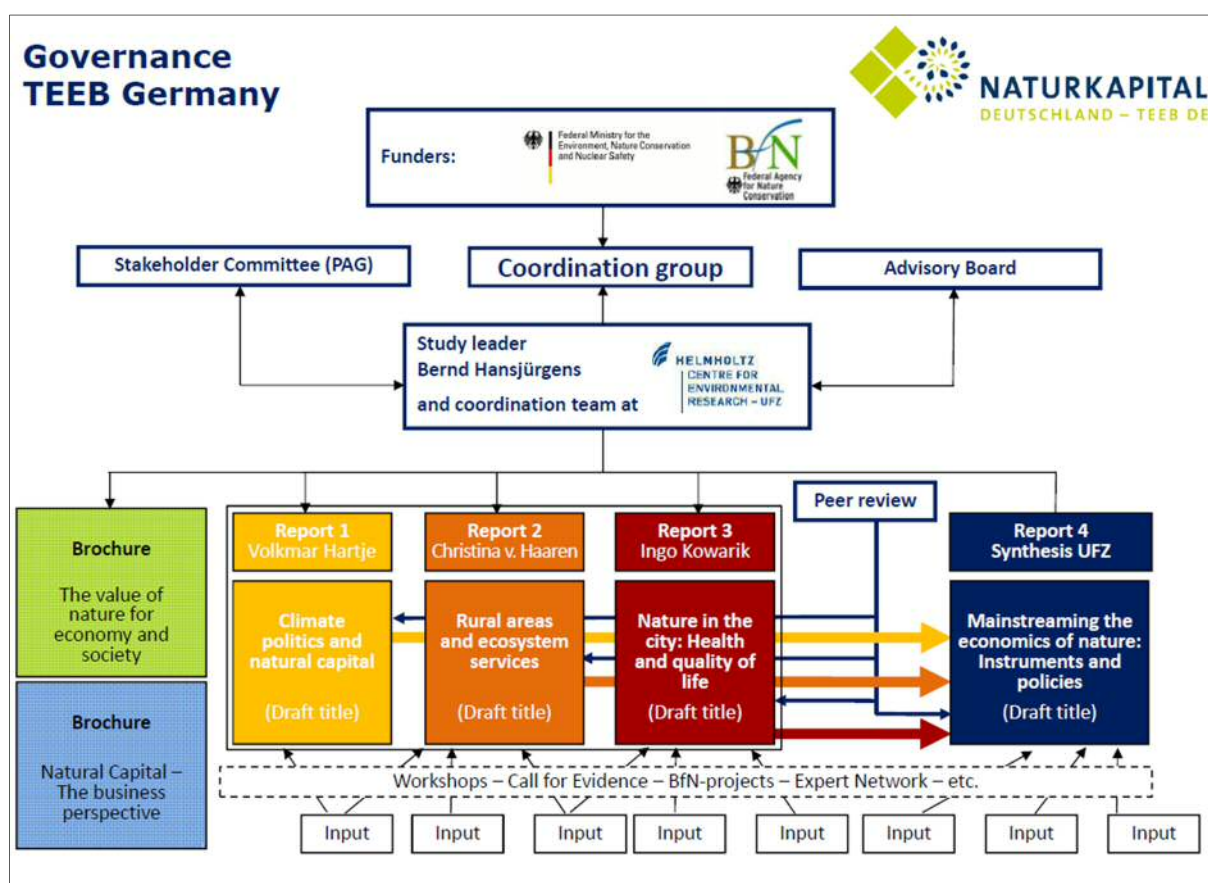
Governance
TEEB Germany

NATURKAPITAL
DEUTSCHLAND – TEEB DE

Funders:

Federal Ministry for the Environment, Nature Conservation and Nuclear Safety

BfN
Federal Agency for Nature Conservation

Stakeholder Committee (PAG)

Coordination group

Advisory Board

Study leader
Bernd Hansjürgens
and coordination team at

HELMHOLTZ
CENTRE FOR ENVIRONMENTAL RESEARCH – UFZ

Brochure

The value of nature for economy and society

Brochure

Natural Capital – The business perspective

Report 1
Volkmar Hartje

Climate politics and natural capital

(Draft title)

Report 2
Christina v. Haaren

Rural areas and ecosystem services

(Draft title)

Report 3
Ingo Kowarik

Nature in the city: Health and quality of life

(Draft title)

Peer review

Report 4
Synthesis UFZ

Mainstreaming the economics of nature: Instruments and policies

(Draft title)

Workshops – Call for Evidence – BfN-projects – Expert Network – etc.

Input

Input

Input

Input

Input

Input

Input

Input